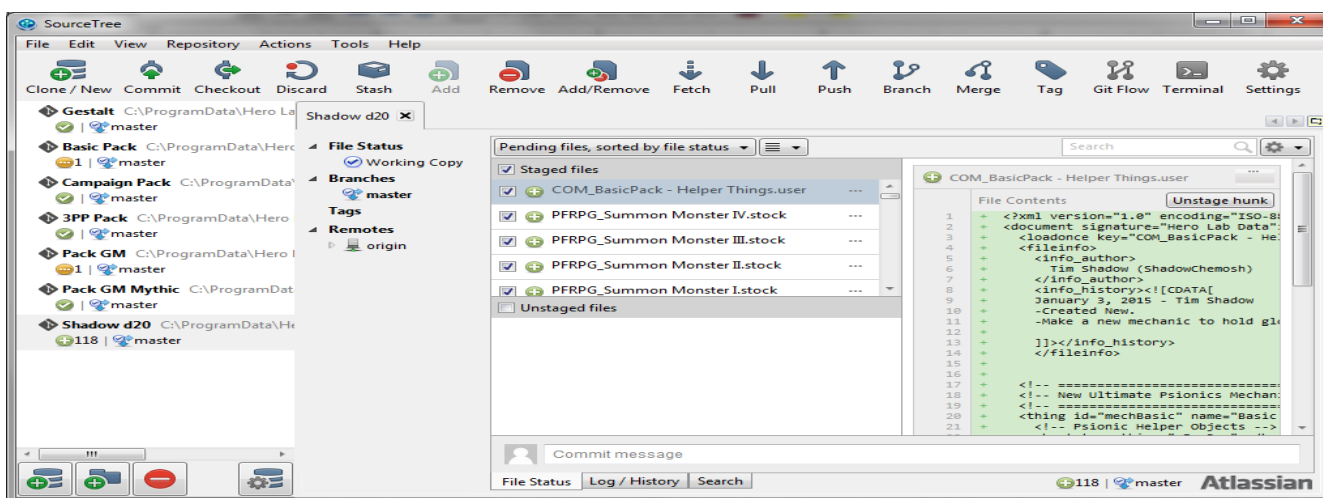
SourceTree

File Edit View Repository Actions Tools Help

Clone / New Commit Checkout Discard Stash Add Remove Add/Remove Fetch Pull Push Branch Merge Tag Git Flow Terminal Settings

Gestalt C:\ProgramData\Hero Lab
| master
Basic Pack C:\ProgramData\Herc
1 | master
Campaign Pack C:\ProgramData\
| master
3PP Pack C:\ProgramData\Hero
| master
Pack GM C:\ProgramData\Hero
1 | master
Pack GM Mythic C:\ProgramDat
| master
Shadow d20 C:\ProgramData\He
118 | master

Shadow d20

File Status
Working Copy
Branches
master
Tags
Remotes
origin

Pending files, sorted by file status

Search

Staged files
COM_BasicPack - Helper Things.user ---
PFRPG_Summon Monster IV.stock ---
PFRPG_Summon Monster III.stock ---
PFRPG_Summon Monster II.stock ---
PFRPG_Summon Monster I.stock ---
Unstaged files

COM_BasicPack - Helper Things.user
File Contents
Unstage hunk

1 + <?xml version="1.0" encoding="ISO-8
2 + <document signature="Hero Lab Data">
3 + <loadonce key="COM_BasicPack - He
4 + <fileinfo>
5 + <info_author>
6 + Tim Shadow (ShadowChemosh)
7 + </info_author>
8 + <info_history><![CDATA[
9 + January 3, 2015 - Tim Shadow
10 + -Created New.
11 + -Make a new mechanic to hold gl
12 +
13 + ]]></info_history>
14 + </fileinfo>
15 +
16 +
17 + <!-- ==============================
18 + <!-- New Ultimate Psionics Mechan
19 + <!-- ==============================
20 + <thing id="mechBasic" name="Basic
21 + <!-- Psionic Helper Objects -->

Commit message

File Status Log / History Search

118 | master Atlassian